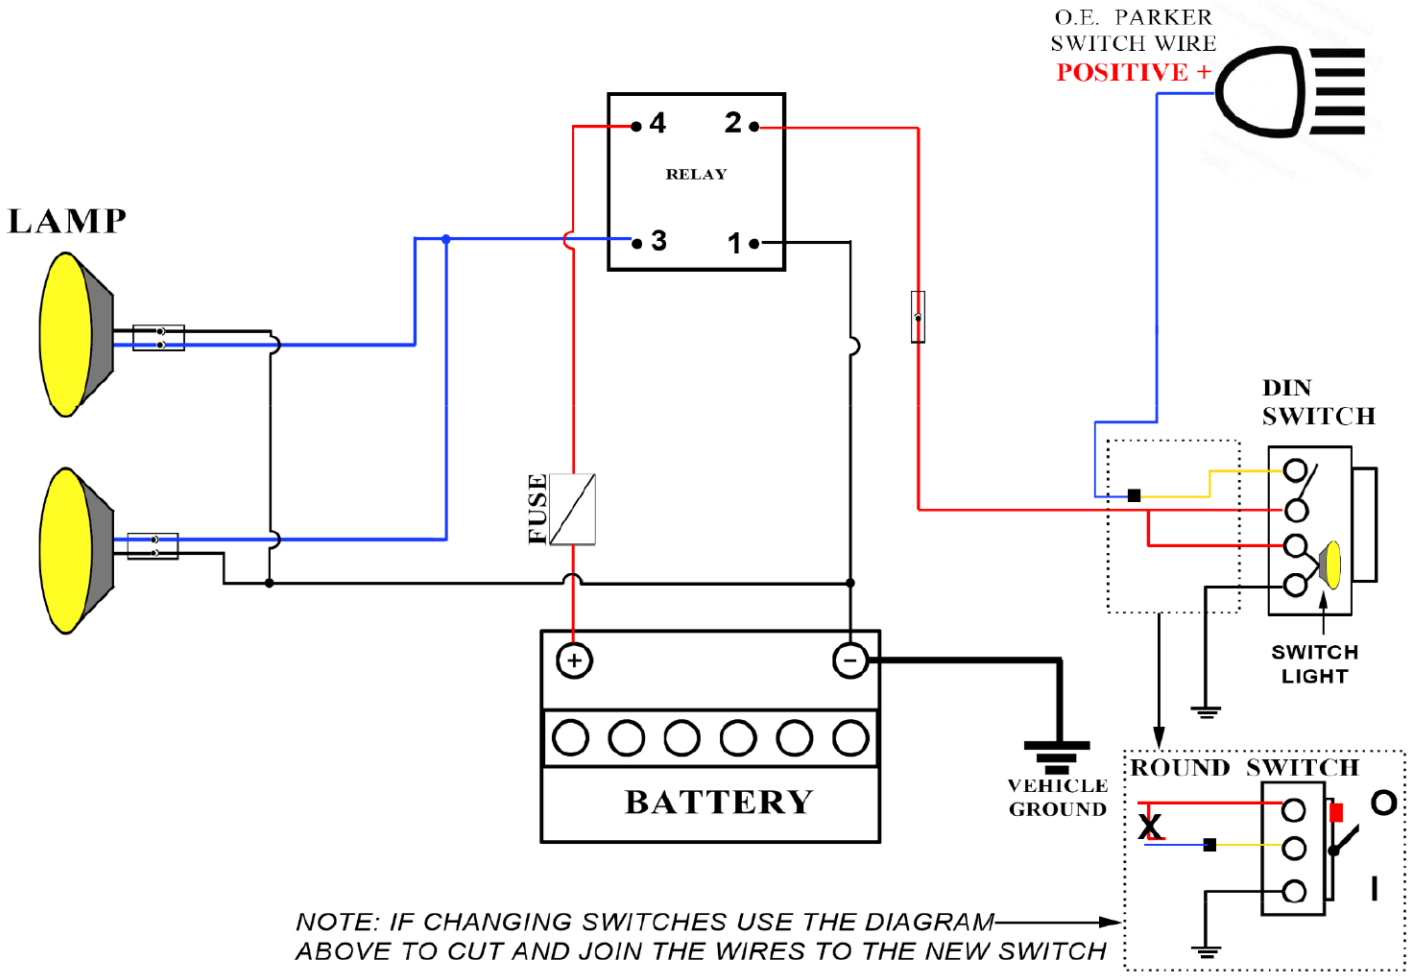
O.E. PARKER
SWITCH WIRE
POSITIVE +

4
2
RELAY
3
1

LAMP

DIN
SWITCH

FUSE

SWITCH
LIGHT

+
−

BATTERY

VEHICLE
GROUND

ROUND SWITCH
O
X
I

NOTE: IF CHANGING SWITCHES USE THE DIAGRAM ABOVE TO CUT AND JOIN THE WIRES TO THE NEW SWITCH